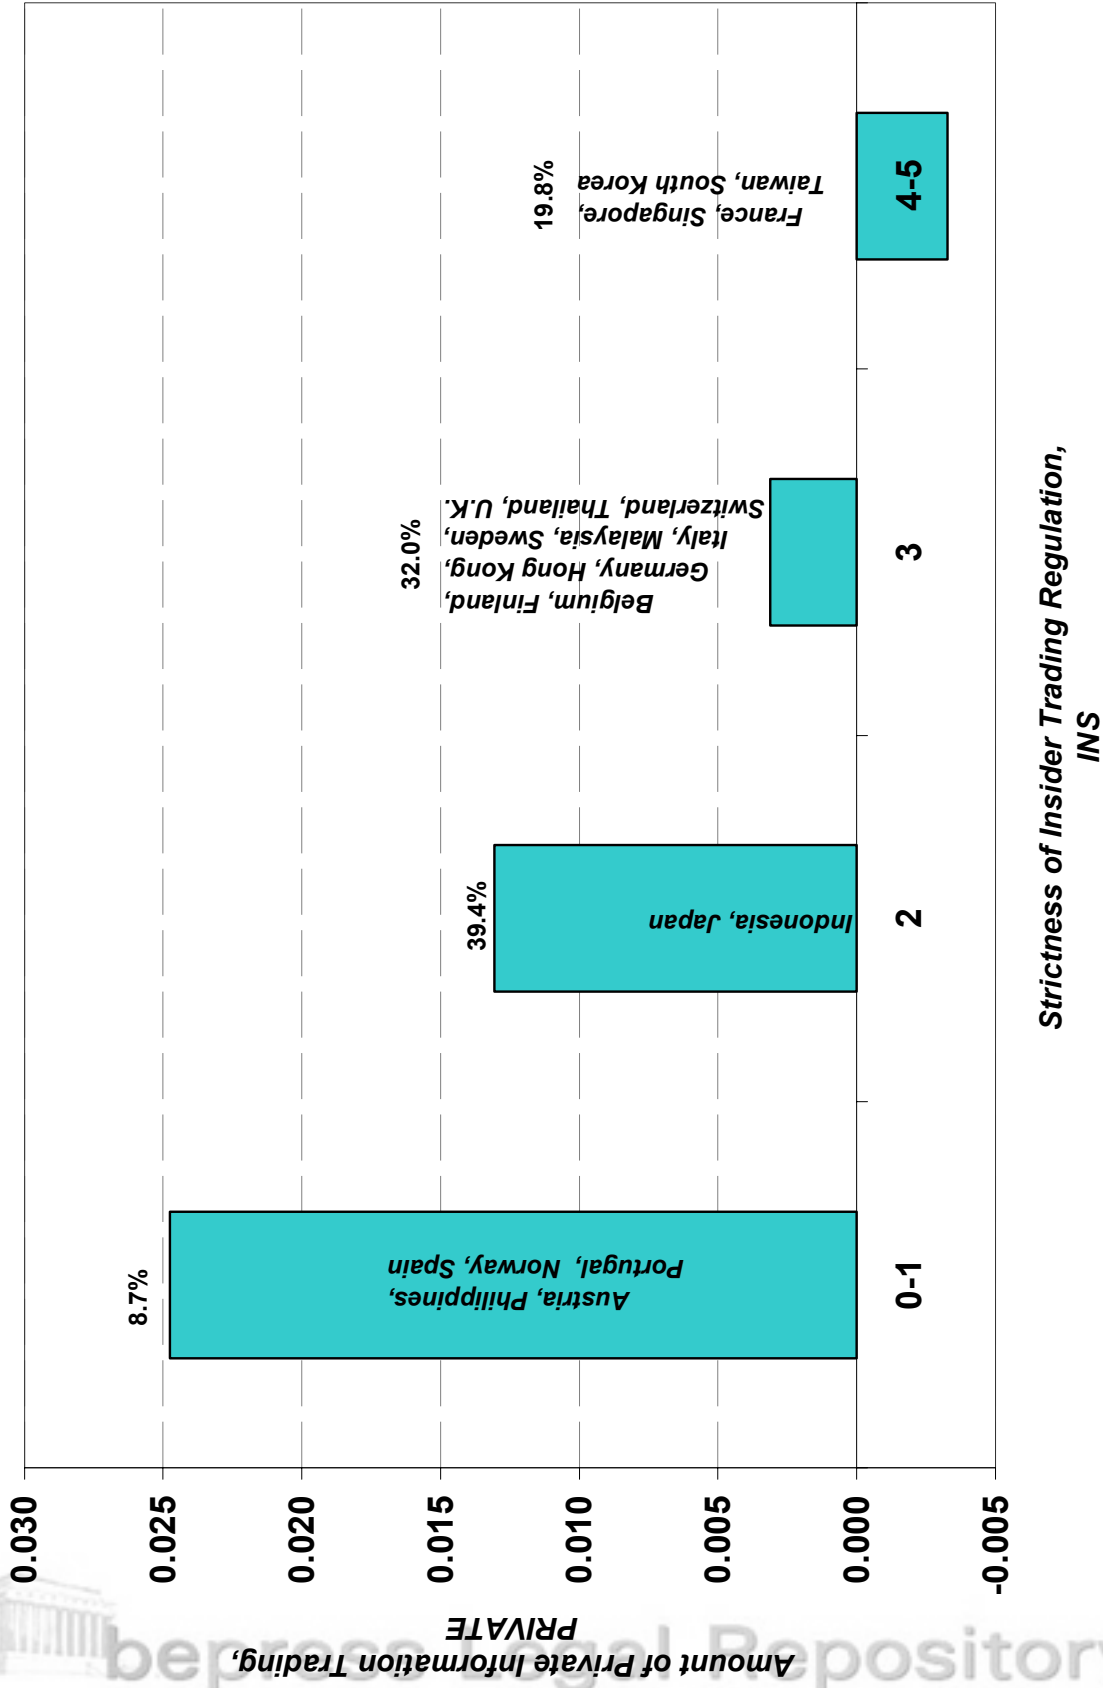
Amount of Private Information Trading,
PRIVATE

0.030
0.025
0.020
0.015
0.010
0.005
0.000
-0.005

8.7%
Austria, Philippines, Portugal, Norway, Spain
0-1

39.4%
Indonesia, Japan
2

32.0%
Belgium, Finland, Germany, Hong Kong, Italy, Malaysia, Sweden, Switzerland, Thailand, U.K.
3

19.8%
France, Singapore, Taiwan, South Korea
4-5

Strictness of Insider Trading Regulation,
INS

bepress Legal Repository